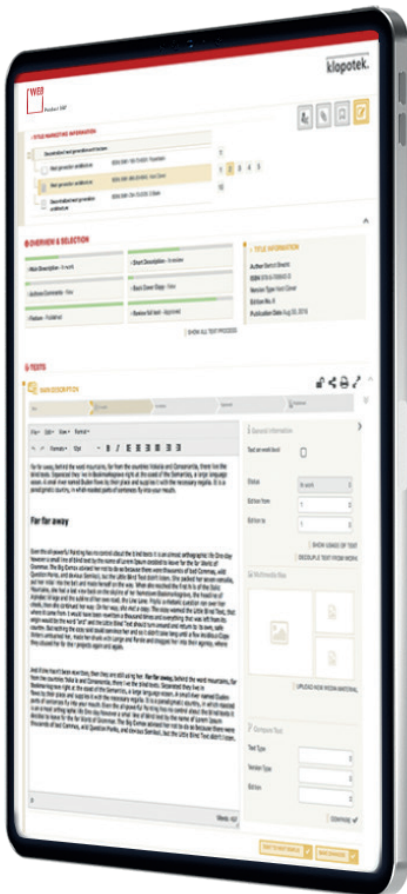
klopotek.

WEB
Product MP

TITLE MARKETING INFORMATION

OVERVIEW & SELECTION

TITLE INFORMATION

Far far away

TEXTS

MAIN DESCRIPTION

General Information

Status

Edition from

Edition to

Multimedia files

Compare Text

Text Type

Version Type

Edition

COMPARE

Far far away, behind the word mountains, far from the countries Vokalia and Consonantia, there live the blind texts. Separated they live in Bookmarksgrove right at the coast of the Semantics, a large language ocean. A small river named Duden flows by their place and supplies it with the necessary regelialia. It is a paradisematic country, in which roasted parts of sentences fly into your mouth.